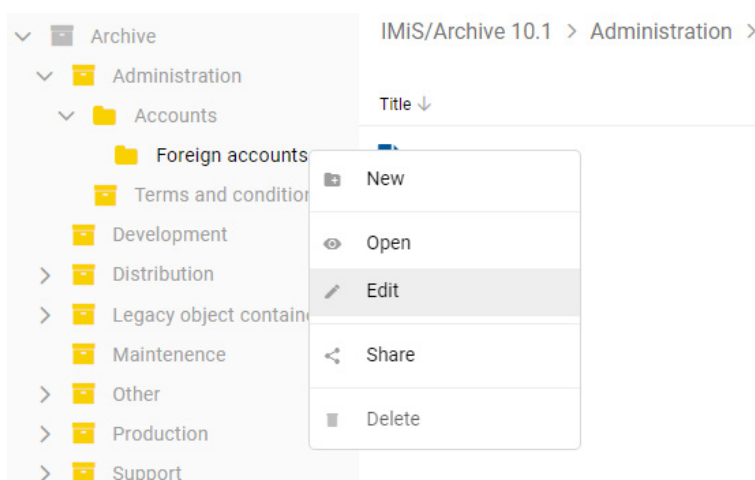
Archive
Administration
Accounts
Foreign accounts
Terms and condition
Development
Distribution
Legacy object containe
Maintenence
Other
Production
Support

IMiS/Archive 10.1 > Administration >

Title ↓

New
Open
Edit
Share
Delete